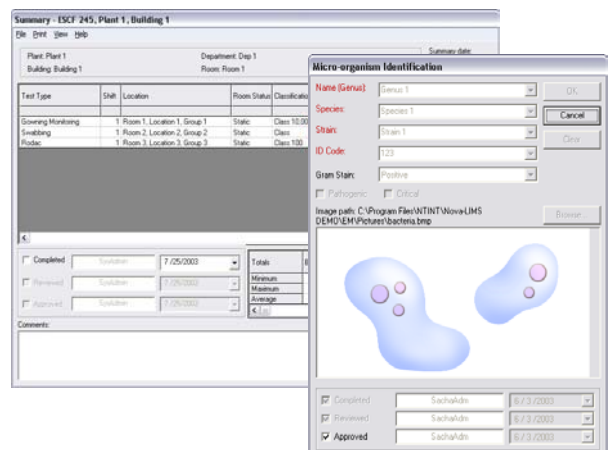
Summary - ESCF 245, Plant 1, Building 1

File Print View Help

Plant: Plant 1
Building: Building 1
Department: Dep 1
Room: Room 1
Summary date:

| Test Type | Shift | Location | Room Status | Classification |
|---|---|---|---|---|
| Gowning Monitoring | 1 | Room 1, Location 1, Group 1 | Static | Class 10,00 |
| Swabbing | 1 | Room 2, Location 2, Group 2 | Static | Class |
| Rodac | 1 | Room 3, Location 3, Group 3 | Static | Class 100 |

Completed SysAdmin 7 /25/2003
Reviewed SysAdmin 7 /25/2003
Approved SysAdmin 7 /25/2003

Totals
Minimum
Maximum
Average

Comments:

Micro-organism Identification

Name (Genus): Genus 1
Species: Species 1
Strain: Strain 1
ID Code: 123
Gram Stain: Positive
Pathogenic Critical

OK
Cancel
Clear

Image path: C:\Program Files\NTINT\Nova-LIMS DEMO\EM\Pictures\bacteria.bmp

Browse...

Completed SachaAdm 6 / 3 /2003
Reviewed SachaAdm 6 / 3 /2003
Approved SachaAdm 6 / 3 /2003